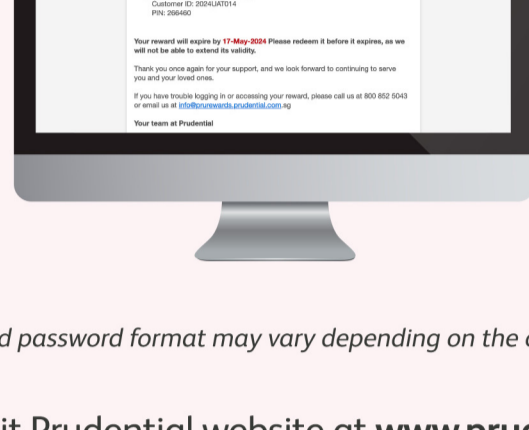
Customer ID: 2024UAT014
PIN: 266460

Your reward will expire by 17-May-2024 Please redeem it before it expires, as we will not be able to extend its validity.

Thank you once again for your support, and we look forward to continuing to serve you and your loved ones.

If you have trouble logging in or accessing your reward, please call us at 800 852 5043 or email us at info@prurewards.prudential.com.sg

Your team at Prudential

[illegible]d password format may vary depending on the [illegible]

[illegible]it Prudential website at www.pru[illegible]